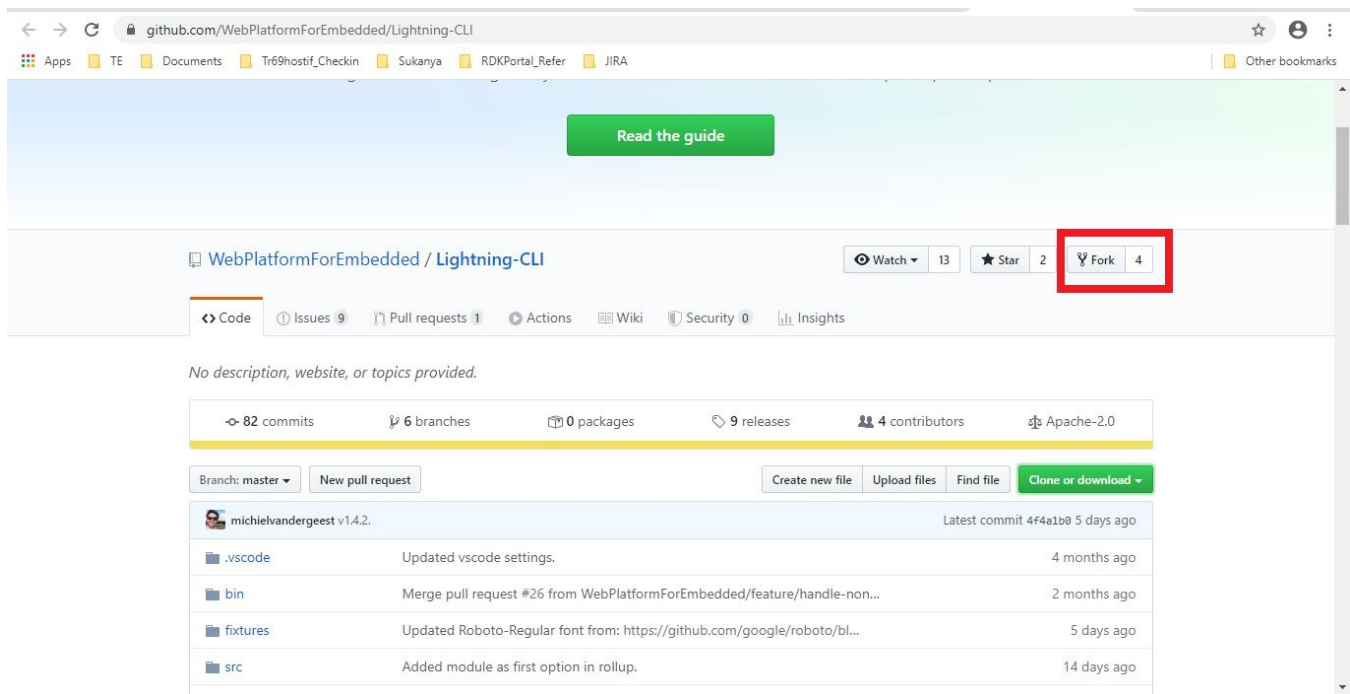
github.com/WebPlatformForEmbedded/Lightning-CLI

Apps TE Documents Tr69hostif_Checkin Sukanya RDKPortal_Refer JIRA Other bookmarks

Read the guide

WebPlatformForEmbedded / Lightning-CLI

Watch 13 Star 2 Fork 4

Code Issues 9 Pull requests 1 Actions Wiki Security 0 Insights

No description, website, or topics provided.

82 commits 6 branches 0 packages 9 releases 4 contributors Apache-2.0

Branch: master New pull request Create new file Upload files Find file Clone or download

michielvandergeest v1.4.2. Latest commit 4f4a1b0 5 days ago

| | | |
|---|---|---|
| .vscode | Updated vscode settings. | 4 months ago |
| bin | Merge pull request #26 from WebPlatformForEmbedded/feature/handle-non... | 2 months ago |
| fixtures | Updated Roboto-Regular font from: https://github.com/google/roboto/bl... | 5 days ago |
| src | Added module as first option in rollup. | 14 days ago |